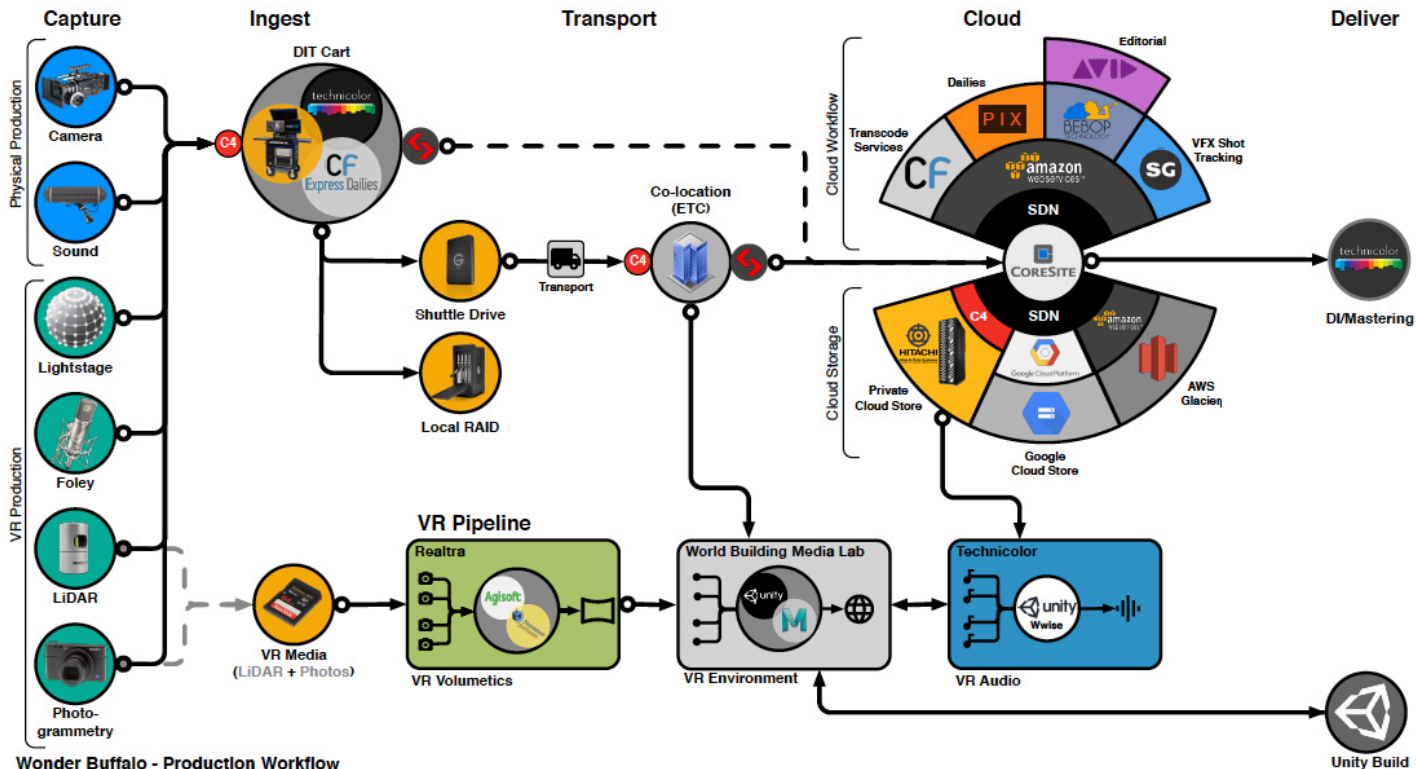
Capture

Ingest

Transport

Cloud

Deliver

Physical Production

Camera

Sound

VR Production

Lightstage

Foley

LiDAR

Photogrammetry

DIT Cart

technicolor

CF Express Dailies

C4

Shuttle Drive

Transport

C4

Co-location (ETC)

Local RAID

Cloud Workflow

Transcode Services

CF

Dailies

PIX

Editorial

AVID

BEBOP TECHNOLOGY

amazon webservices

VFX Shot Tracking

SG

SDN

CORESITE

technicolor

DI/Mastering

Cloud Storage

SDN

C4

HITACHI

amazon webservices

Google Cloud Platform

Private Cloud Store

AWS Glacier

Google Cloud Store

VR Pipeline

Realtra

Agisoft

VR Media (LiDAR + Photos)

VR Volumetics

World Building Media Lab

unity

M

VR Environment

Technicolor

unity

Wwise

VR Audio

Unity Build

Wonder Buffalo - Production Workflow